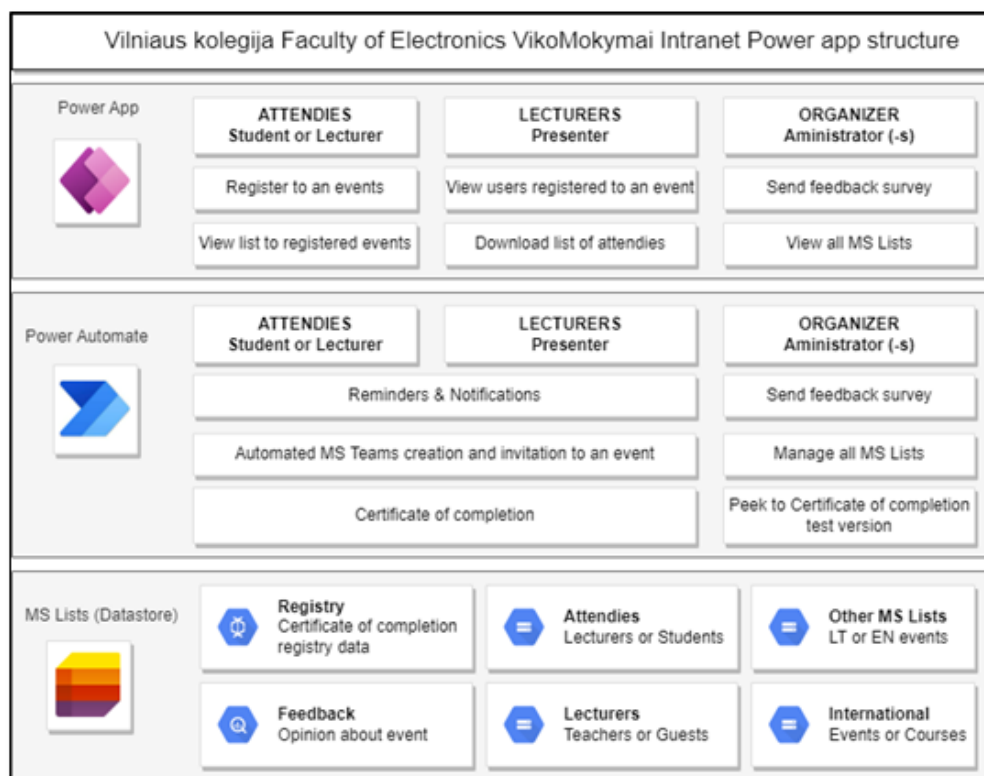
Vilniaus kolegija Faculty of Electronics VikoMokymai Intranet Power app structure

Power App

ATTENDIES
Student or Lecturer

LECTURERS
Presenter

ORGANIZER
Aministrator (-s)

Register to an events

View users registered to an event

Send feedback survey

View list to registered events

Download list of attendies

View all MS Lists

Power Automate

ATTENDIES
Student or Lecturer

LECTURERS
Presenter

ORGANIZER
Aministrator (-s)

Reminders & Notifications

Send feedback survey

Automated MS Teams creation and invitation to an event

Manage all MS Lists

Certificate of completion

Peek to Certificate of completion test version

MS Lists (Datastore)

Registry
Certificate of completion registry data

Attendies
Lecturers or Students

Other MS Lists
LT or EN events

Feedback
Opinion about event

Lecturers
Teachers or Guests

International
Events or Courses